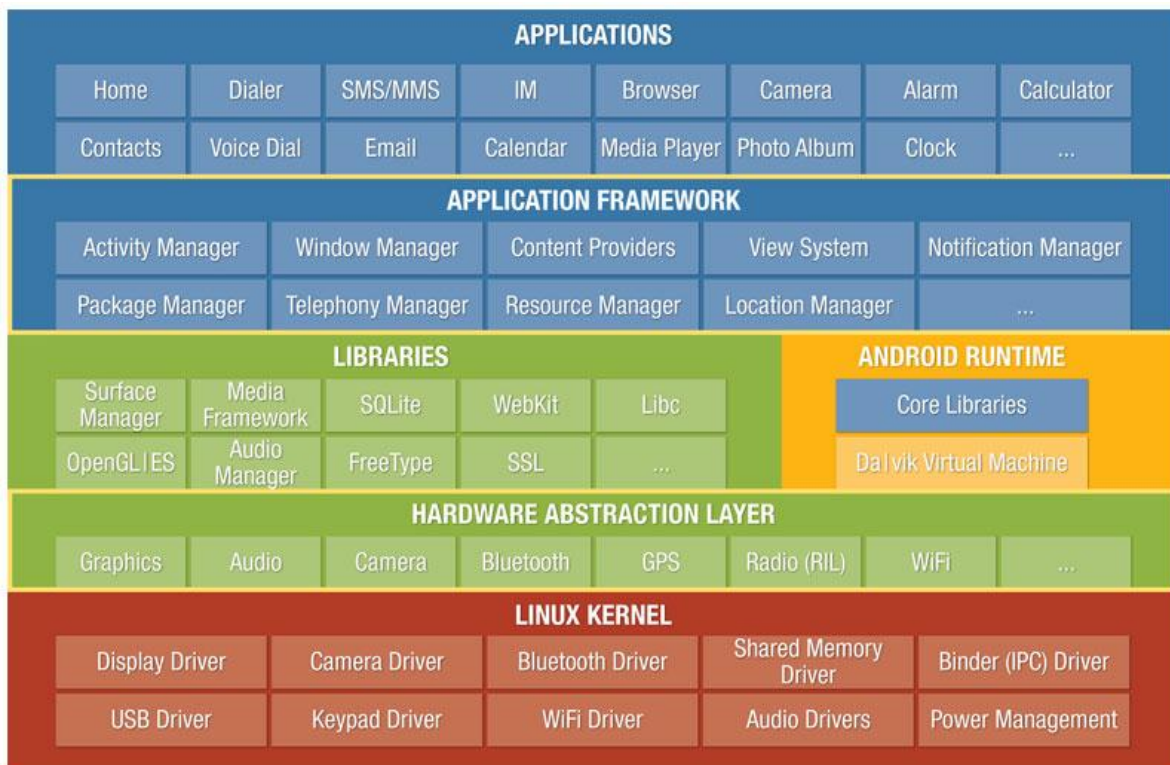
APPLICATIONS

Home
Dialer
SMS/MMS
IM
Browser
Camera
Alarm
Calculator
Contacts
Voice Dial
Email
Calendar
Media Player
Photo Album
Clock
...

APPLICATION FRAMEWORK

Activity Manager
Window Manager
Content Providers
View System
Notification Manager
Package Manager
Telephony Manager
Resource Manager
Location Manager
...

LIBRARIES

Surface Manager
Media Framework
SQLite
WebKit
Libc
OpenGL|ES
Audio Manager
FreeType
SSL
...

ANDROID RUNTIME

Core Libraries
Dalvik Virtual Machine

HARDWARE ABSTRACTION LAYER

Graphics
Audio
Camera
Bluetooth
GPS
Radio (RIL)
WiFi
...

LINUX KERNEL

Display Driver
Camera Driver
Bluetooth Driver
Shared Memory Driver
Binder (IPC) Driver
USB Driver
Keypad Driver
WiFi Driver
Audio Drivers
Power Management